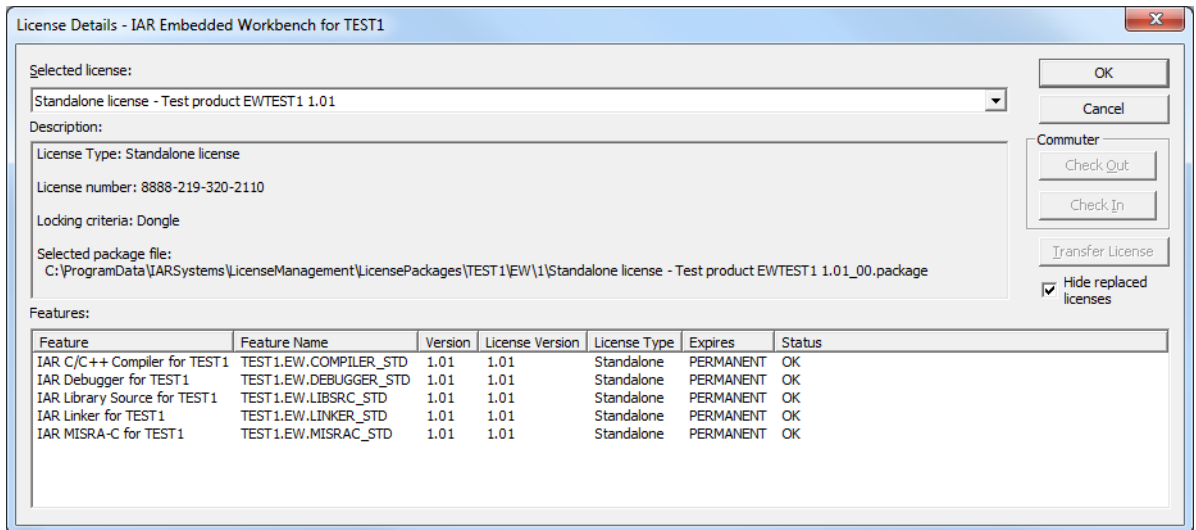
License Details - IAR Embedded Workbench for TEST1

Selected license:

Standalone license - Test product EWTEST1 1.01

Description:

License Type: Standalone license

License number: 8888-219-320-2110

Locking criteria: Dongle

Selected package file:
C:\ProgramData\IARSystems\LicenseManagement\LicensePackages\TEST1\EW\1\Standalone license - Test product EWTEST1 1.01_00.package

OK

Cancel

Commuter

Check Out

Check In

Transfer License

Hide replaced licenses

Features:

| Feature | Feature Name | Version | License Version | License Type | Expires | Status |
|---|---|---|---|---|---|---|
| IAR C/C++ Compiler for TEST1 | TEST1.EW.COMPILER_STD | 1.01 | 1.01 | Standalone | PERMANENT | OK |
| IAR Debugger for TEST1 | TEST1.EW.DEBUGGER_STD | 1.01 | 1.01 | Standalone | PERMANENT | OK |
| IAR Library Source for TEST1 | TEST1.EW.LIBSRC_STD | 1.01 | 1.01 | Standalone | PERMANENT | OK |
| IAR Linker for TEST1 | TEST1.EW.LINKER_STD | 1.01 | 1.01 | Standalone | PERMANENT | OK |
| IAR MISRA-C for TEST1 | TEST1.EW.MISRAC_STD | 1.01 | 1.01 | Standalone | PERMANENT | OK |